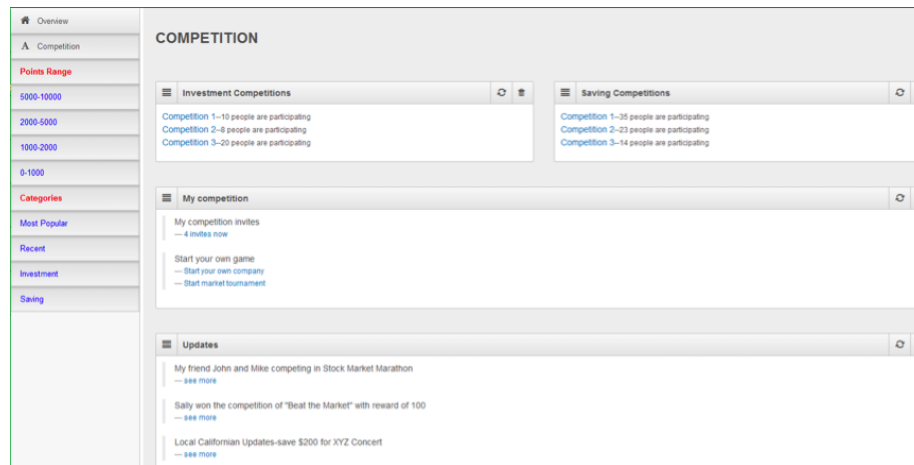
Overview
A Competition
Points Range
5000-10000
2000-5000
1000-2000
0-1000
Categories
Most Popular
Recent
Investment
Saving

COMPETITION

Investment Competitions

Competition 1--10 people are participating
Competition 2--8 people are participating
Competition 3--20 people are participating

Saving Competitions

Competition 1--35 people are participating
Competition 2--23 people are participating
Competition 3--14 people are participating

My competition

My competition invites
— 4 invites now

Start your own game
— Start your own company
— Start market tournament

Updates

My friend John and Mike competing in Stock Market Marathon
— see more

Sally won the competition of "Beat the Market" with reward of 100
— see more

Local Californian Updates-save $200 for XYZ Concert
— see more